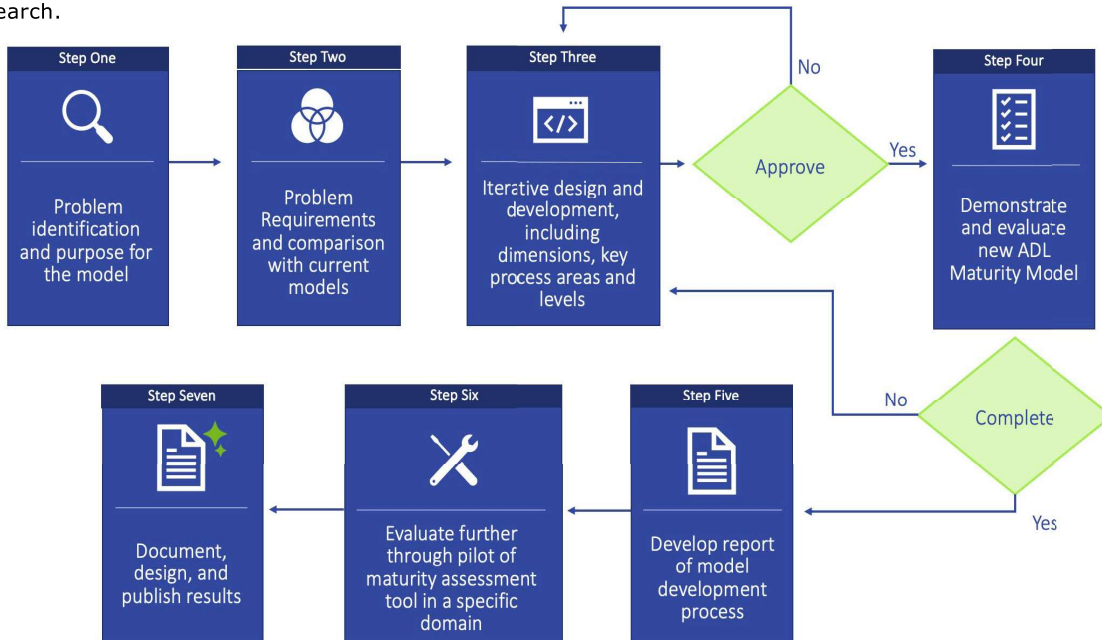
earch.

Step One

Problem identification and purpose for the model

Step Two

Problem Requirements and comparison with current models

Step Three

Iterative design and development, including dimensions, key process areas and levels

No

Approve

Yes

Step Four

Demonstrate and evaluate new ADL Maturity Model

No

Complete

Yes

Step Five

Develop report of model development process

Step Six

Evaluate further through pilot of maturity assessment tool in a specific domain

Step Seven

Document, design, and publish results